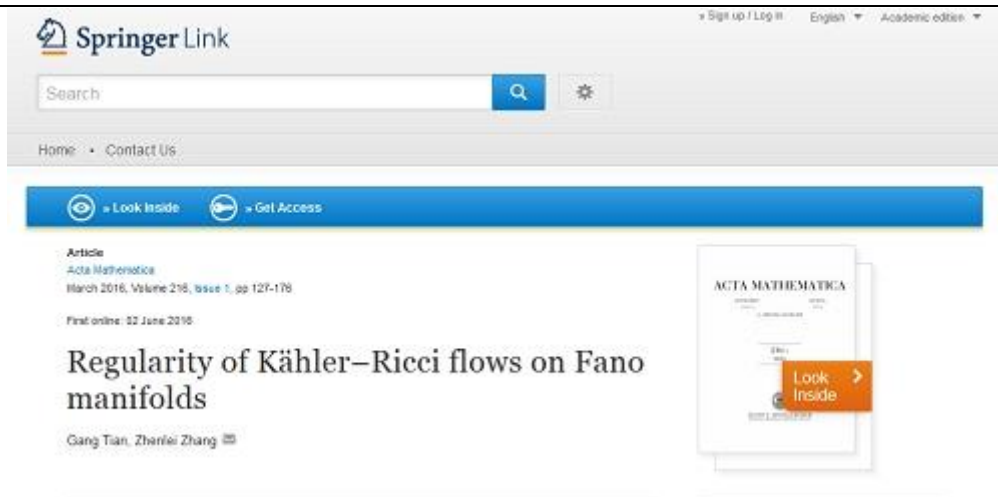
Springer Link

» Sign up / Log in English ▼ Academic edition ▼

Search

Home • Contact Us

» Look Inside » Get Access

Article
Acta Mathematica
March 2016, Volume 216, Issue 1, pp 127-176

First online: 02 June 2016

Regularity of Kähler–Ricci flows on Fano manifolds

Gang Tian, Zhenlei Zhang

ACTA MATHEMATICA

Look Inside